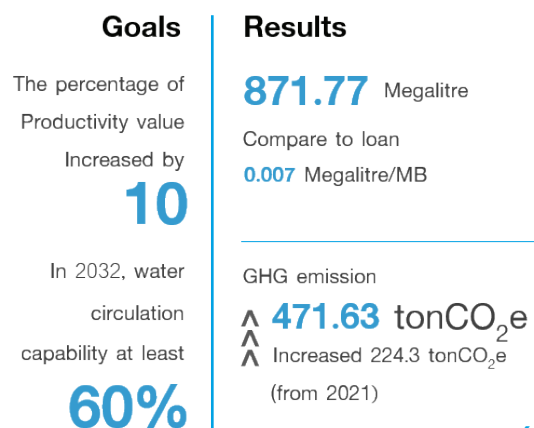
Goals

The percentage of Productivity value Increased by

10

In 2032, water circulation capability at least

60%

Results

871.77 Megalitre

Compare to loan

0.007 Megalitre/MB

GHG emission

471.63 ton$CO_2$e

Increased 224.3 ton$CO_2$e (from 2021)